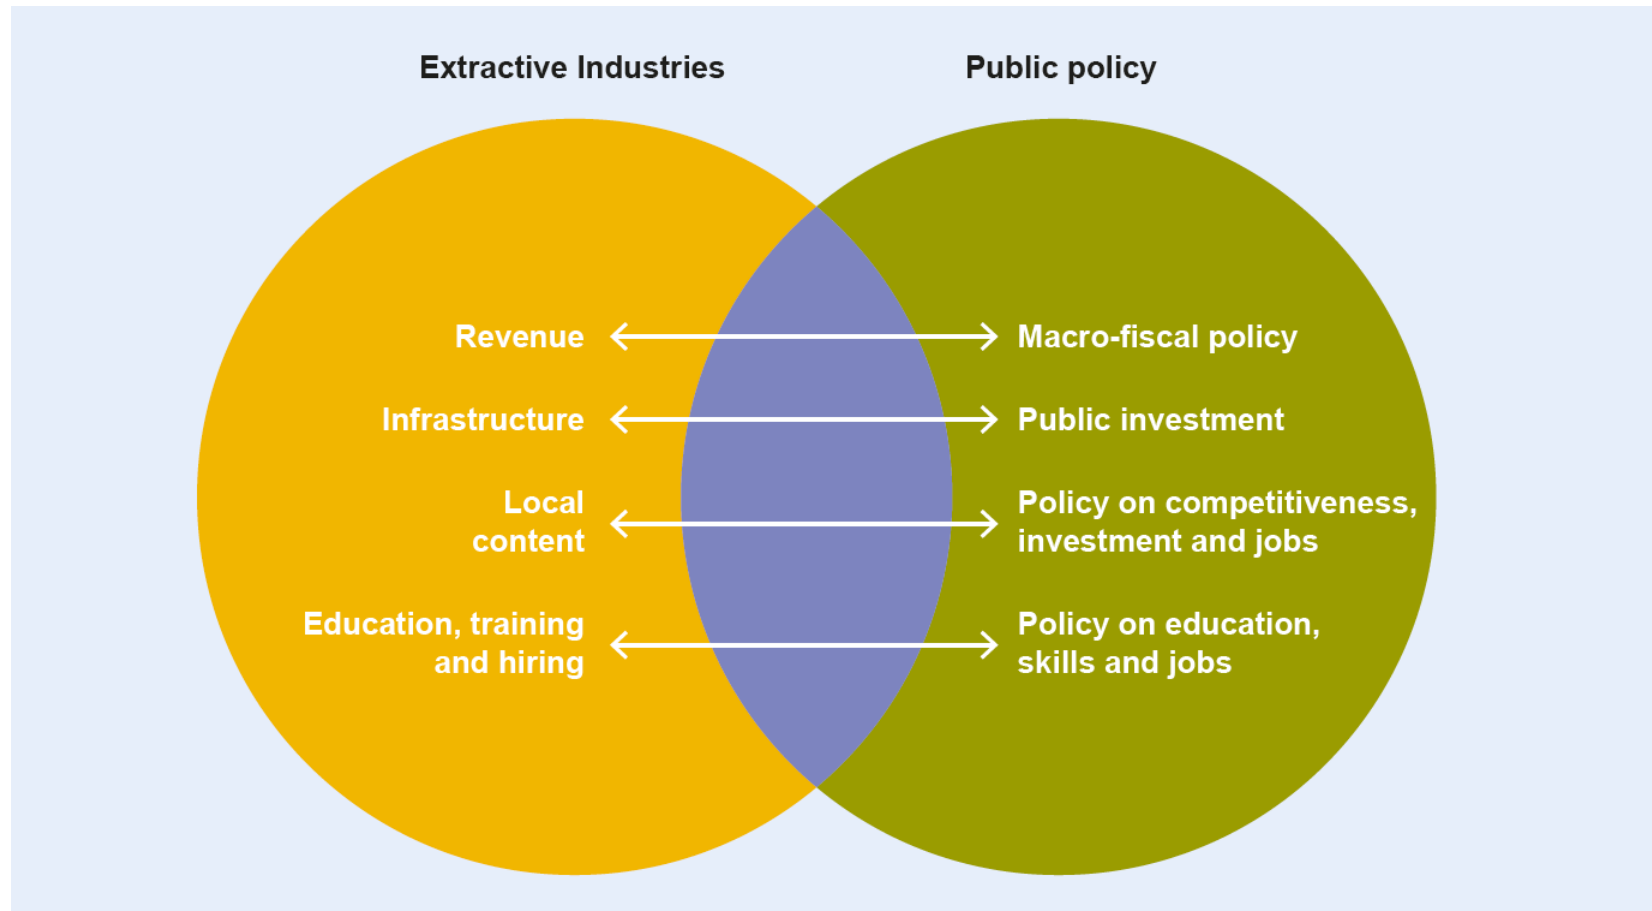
Extractive Industries

Public policy

Revenue

Macro-fiscal policy

Infrastructure

Public investment

Local content

Policy on competitiveness, investment and jobs

Education, training and hiring

Policy on education, skills and jobs